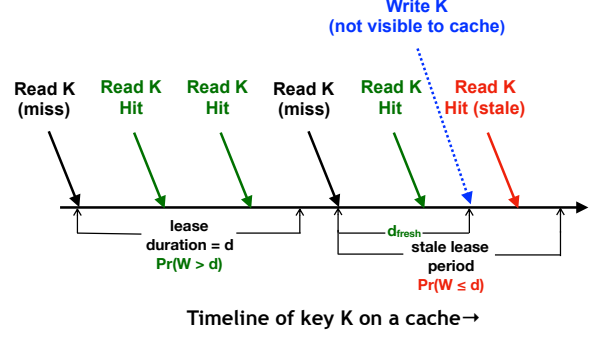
Write K
(not visible to cache)

Read K
(miss)

Read K
Hit

Read K
Hit

Read K
(miss)

Read K
Hit

Read K
Hit (stale)

lease
duration = d
Pr(W > d)

$d_{fresh}$

stale lease
period
Pr(W ≤ d)

Timeline of key K on a cache→